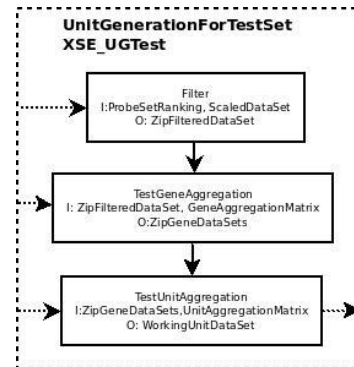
UnitGenerationForTestSet
XSE_UGTest

Filter
I:ProbeSetRanking, ScaledDataSet
O: ZipFilteredDataSet

TestGeneAggregation
I: ZipFilteredDataSet, GeneAggregationMatrix
O:ZipGeneDataSets

TestUnitAggregation
I:ZipGeneDataSets,UnitAggregationMatrix
O: WorkingUnitDataSet